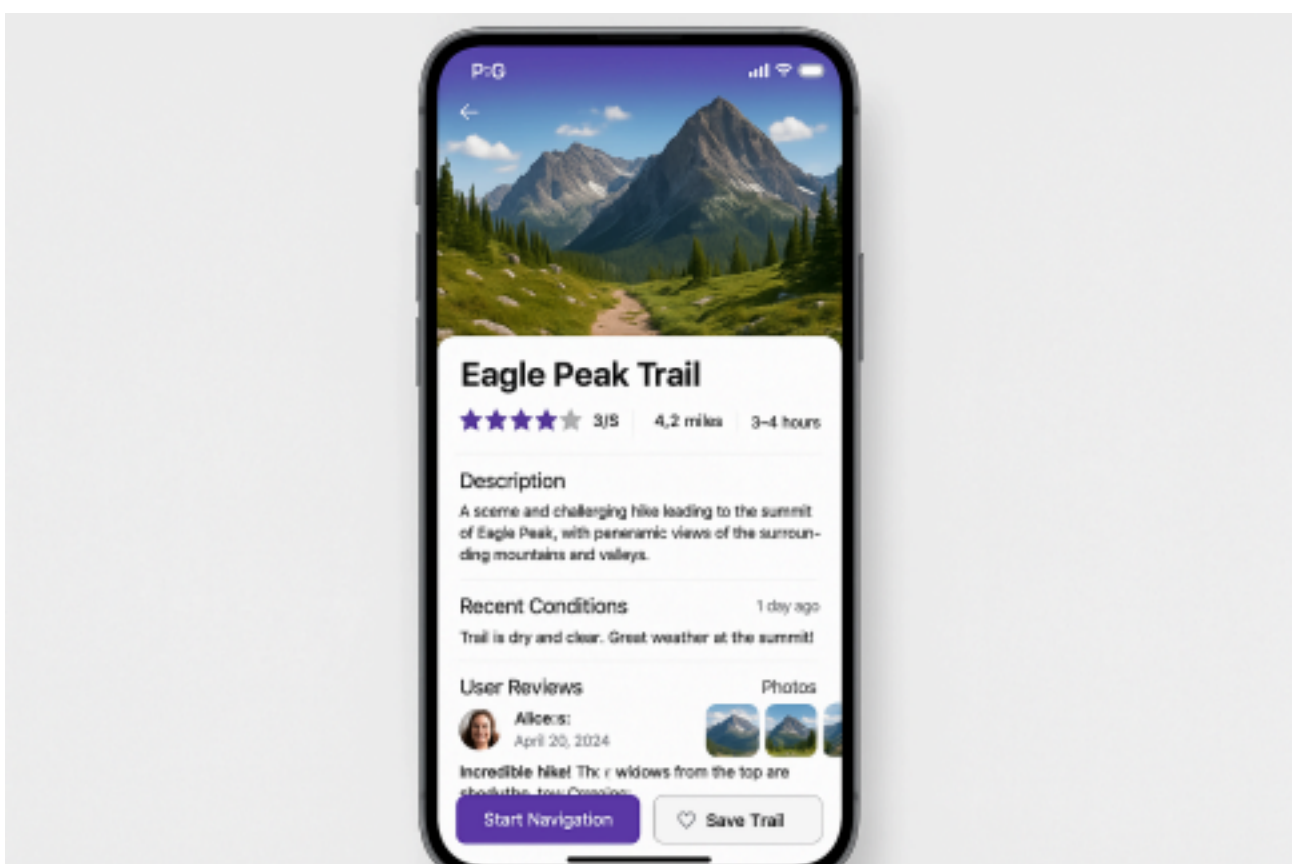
P:G

Eagle Peak Trail

3/5 | 4,2 miles | 3–4 hours

Description

A sceme and challerging hike leading to the summit of Eagle Peak, with penenamic views of the surrounding mountains and valleys.

Recent Conditions
1 day ago

Trail is dry and clear. Great weather at the summit!

User Reviews
Photos

Alice:s:
April 20, 2024

Incredible hike! Th: r widows from the top are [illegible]

Start Navigation
Save Trail